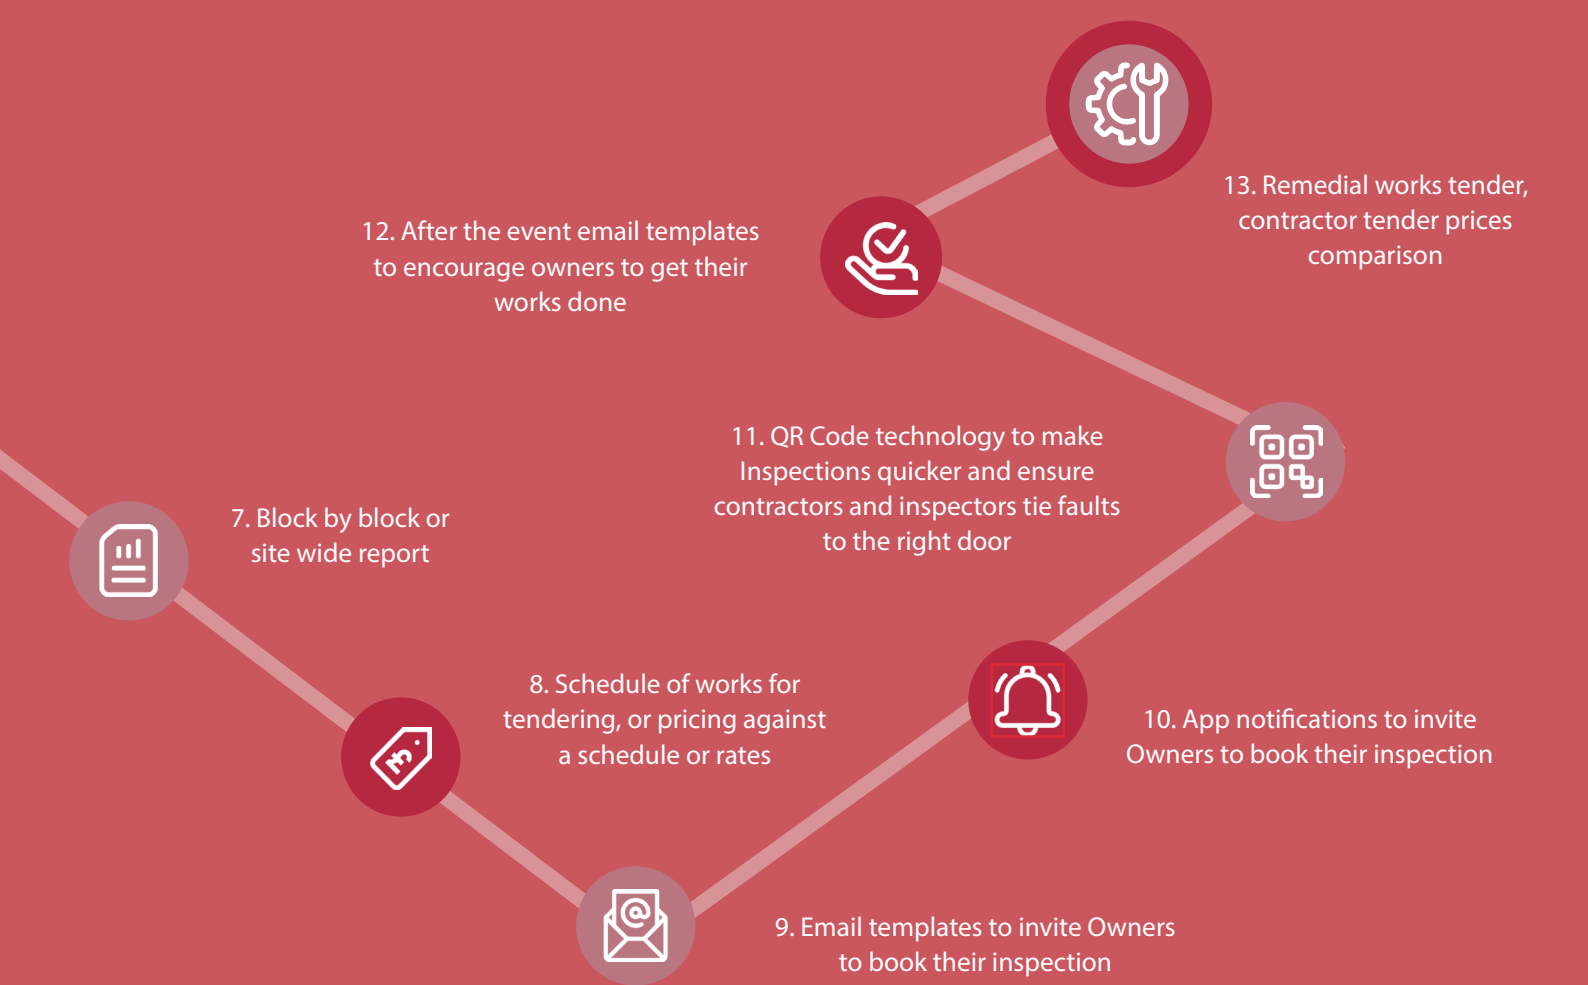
13. Remedial works tender, contractor tender prices comparison

12. After the event email templates to encourage owners to get their works done

11. QR Code technology to make Inspections quicker and ensure contractors and inspectors tie faults to the right door

7. Block by block or site wide report

8. Schedule of works for tendering, or pricing against a schedule or rates

10. App notifications to invite Owners to book their inspection

9. Email templates to invite Owners to book their inspection